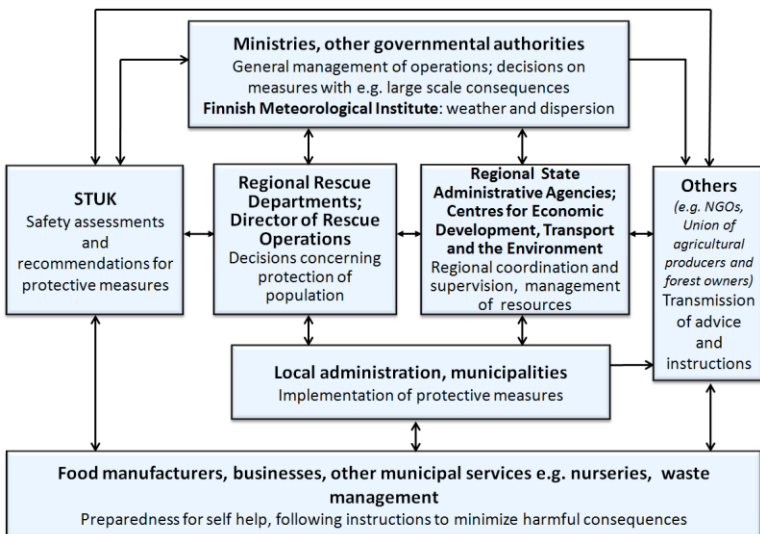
**Ministries, other governmental authorities**
General management of operations; decisions on measures with e.g. large scale consequences
**Finnish Meteorological Institute**: weather and dispersion

**STUK**
Safety assessments and recommendations for protective measures

**Regional Rescue Departments; Director of Rescue Operations**
Decisions concerning protection of population

**Regional State Administrative Agencies; Centres for Economic Development, Transport and the Environment**
Regional coordination and supervision, management of resources

**Others**
*(e.g. NGOs, Union of agricultural producers and forest owners)*
Transmission of advice and instructions

**Local administration, municipalities**
Implementation of protective measures

**Food manufacturers, businesses, other municipal services e.g. nurseries, waste management**
Preparedness for self help, following instructions to minimize harmful consequences